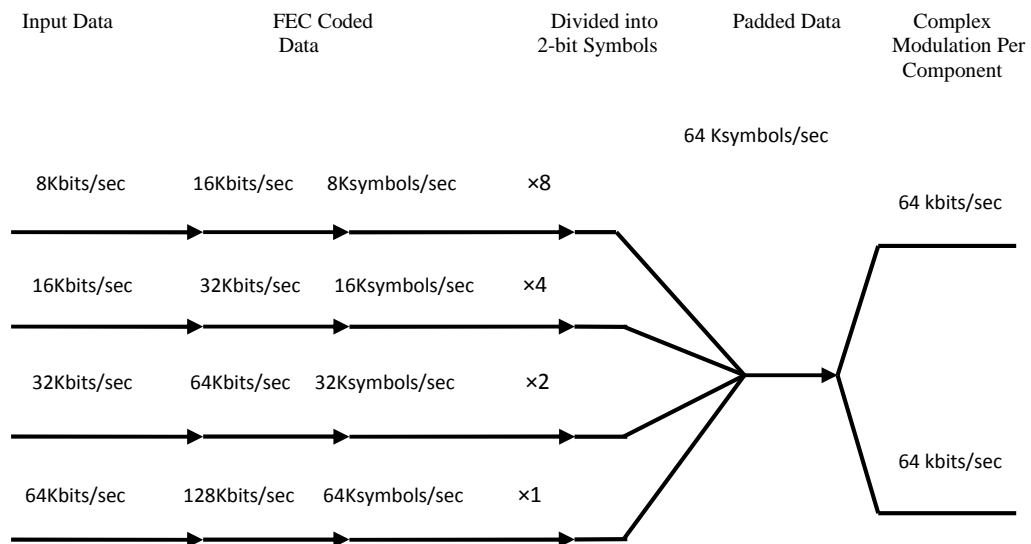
Input Data

FEC Coded Data

Divided into 2-bit Symbols

Padded Data

Complex Modulation Per Component

64 Ksymbols/sec

8Kbits/sec 16Kbits/sec 8Ksymbols/sec ×8

64 kbits/sec

16Kbits/sec 32Kbits/sec 16Ksymbols/sec ×4

32Kbits/sec 64Kbits/sec 32Ksymbols/sec ×2

64 kbits/sec

64Kbits/sec 128Kbits/sec 64Ksymbols/sec ×1